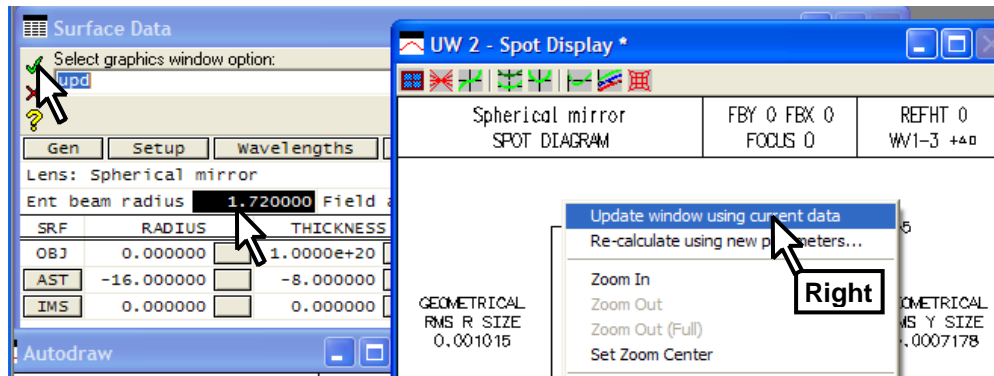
Surface Data

Select graphics window option:

upd

Gen | Setup | Wavelengths

Lens: Spherical mirror

Ent beam radius 1.720000 Field a

| SRF | RADIUS | | THICKNESS |
|---|---|---|---|
| OBJ | 0.000000 | | 1.0000e+20 |
| AST | -16.000000 | | -8.000000 |
| IMS | 0.000000 | | 0.000000 |

Autodraw

UW 2 - Spot Display *

| Spherical mirror SPOT DIAGRAM | FBY 0 FBX 0 FOCUS 0 | REFHT 0 WV1-3 +40 |
|---|---|---|

Update window using current data
Re-calculate using new parameters...
Zoom In
Zoom Out
Zoom Out (Full)
Set Zoom Center

Right

GEOMETRICAL RMS R SIZE 0.001015

5

GEOMETRICAL RMS Y SIZE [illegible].0007178